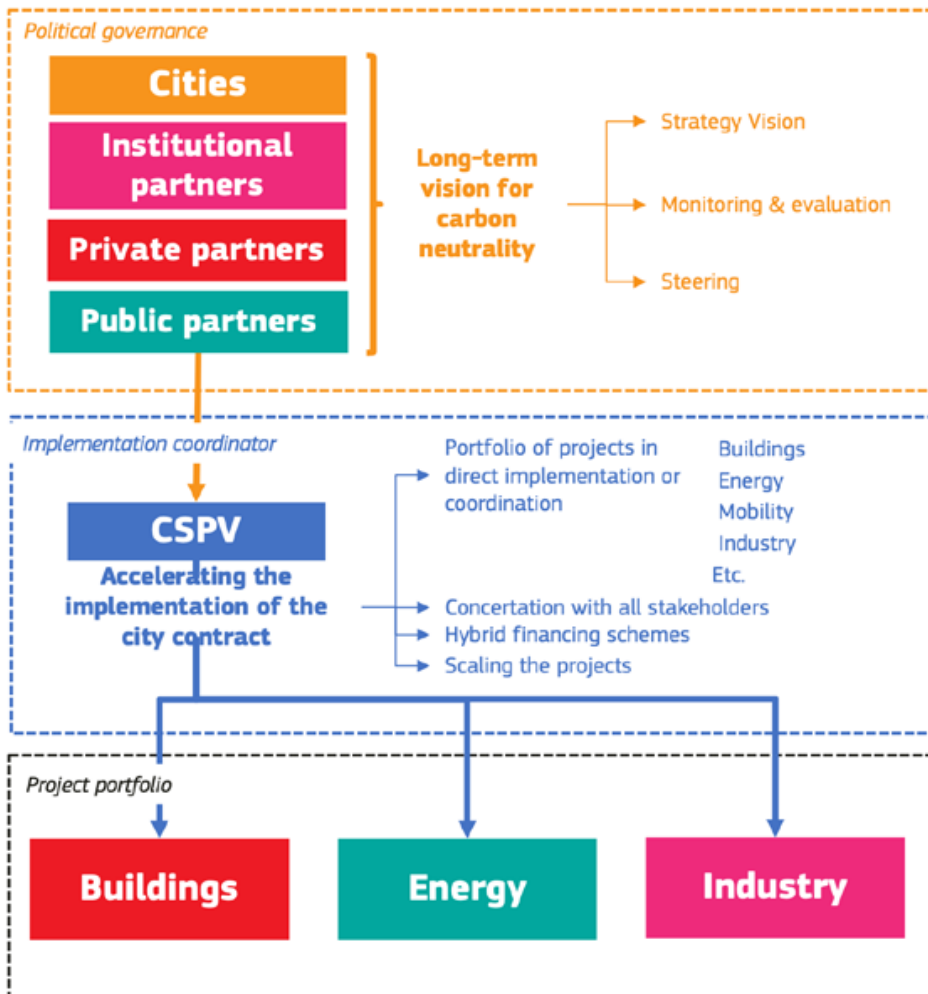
Political governance

Cities

Institutional partners

Private partners

Public partners

Long-term vision for carbon neutrality

Strategy Vision

Monitoring & evaluation

Steering

Implementation coordinator

CSPV

Accelerating the implementation of the city contract

Portfolio of projects in direct implementation or coordination

Buildings
Energy
Mobility
Industry
Etc.

Concertation with all stakeholders

Hybrid financing schemes

Scaling the projects

Project portfolio

Buildings

Energy

Industry